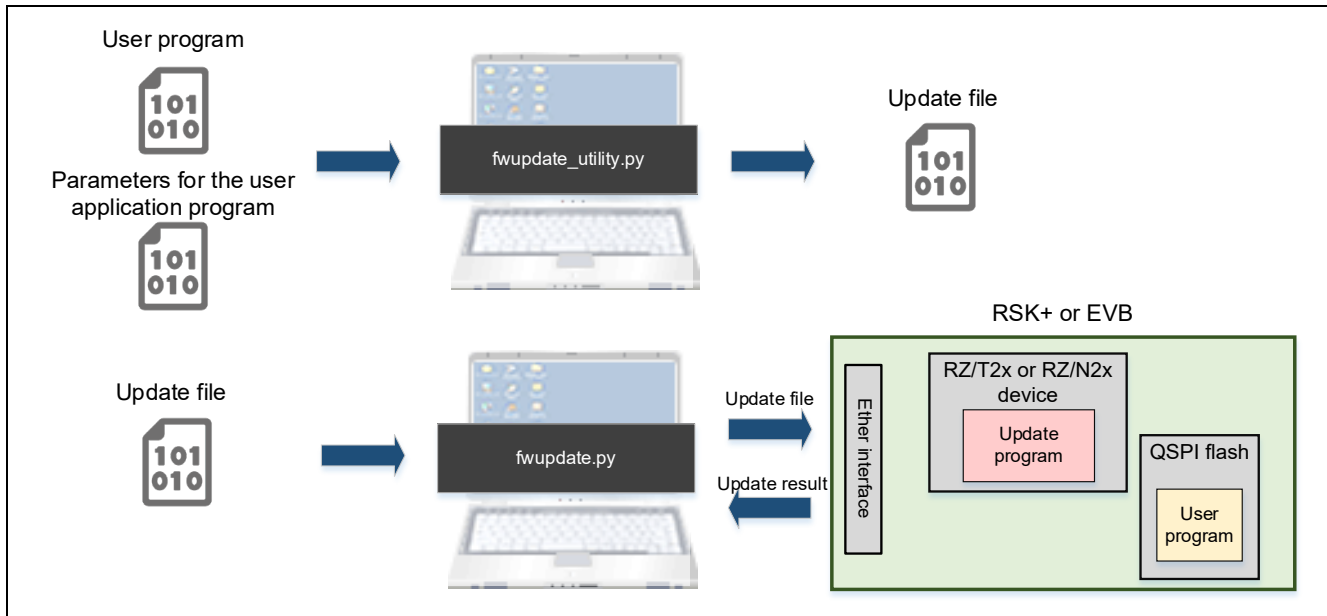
User program

101
010

Parameters for the user application program

101
010

fwupdate_utility.py

Update file

101
010

RSK+ or EVB

Update file

101
010

fwupdate.py

Update file

Update result

Ether interface

RZ/T2x or RZ/N2x device

Update program

QSPI flash

User program